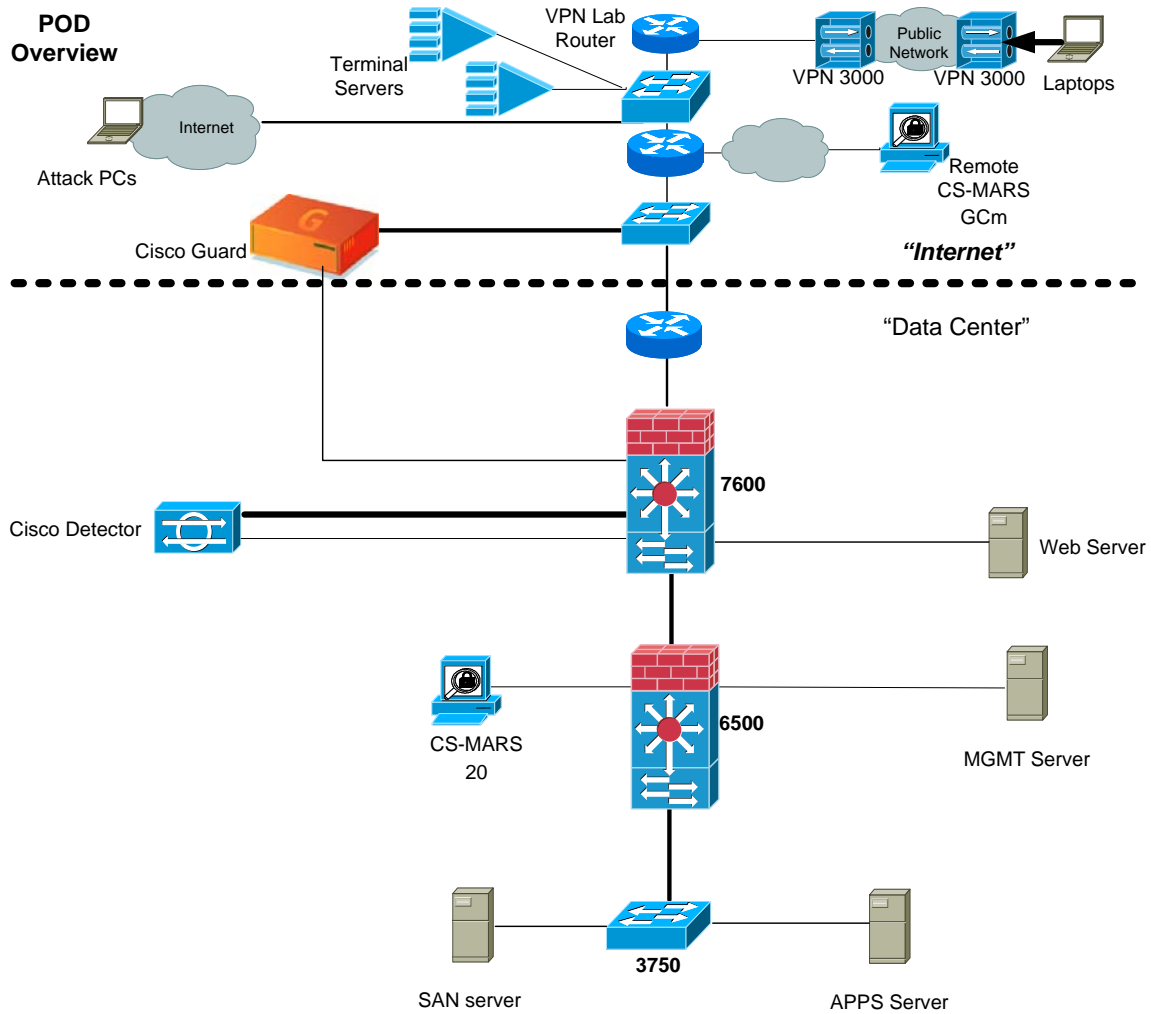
POD Overview

Terminal Servers

VPN Lab Router

VPN 3000

Public Network

VPN 3000

Laptops

Internet

Attack PCs

Remote CS-MARS GCm

Cisco Guard

"Internet"

"Data Center"

7600

Cisco Detector

Web Server

CS-MARS 20

6500

MGMT Server

3750

SAN server

APPS Server